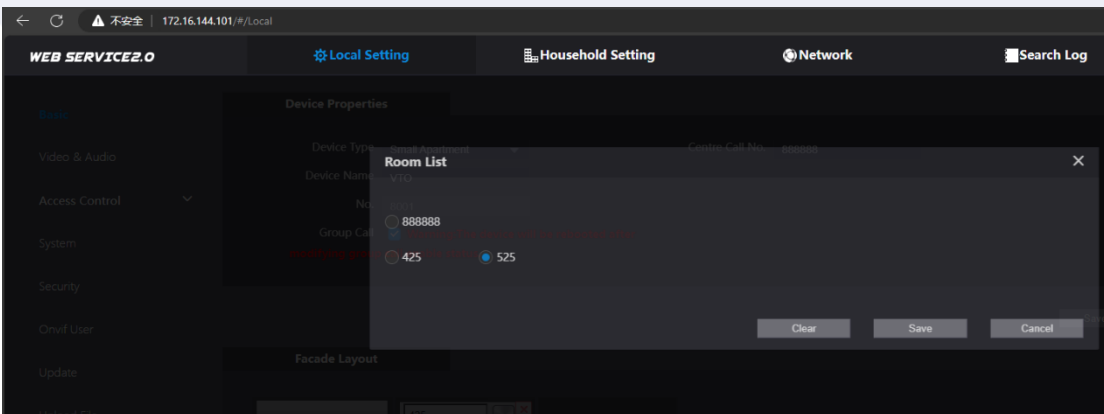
不安全 | 172.16.144.101/#/Local

WEB SERVICE2.0
Local Setting
Household Setting
Network
Search Log

Basic
Video & Audio
Access Control
System
Security
Onvif User
Update

Device Properties
Device Type Small Apartment
Device Name VTO
No.
Group Call
Centre Call No. 888888

Facade Layout

Room List
888888
425
525
Clear
Save
Cancel